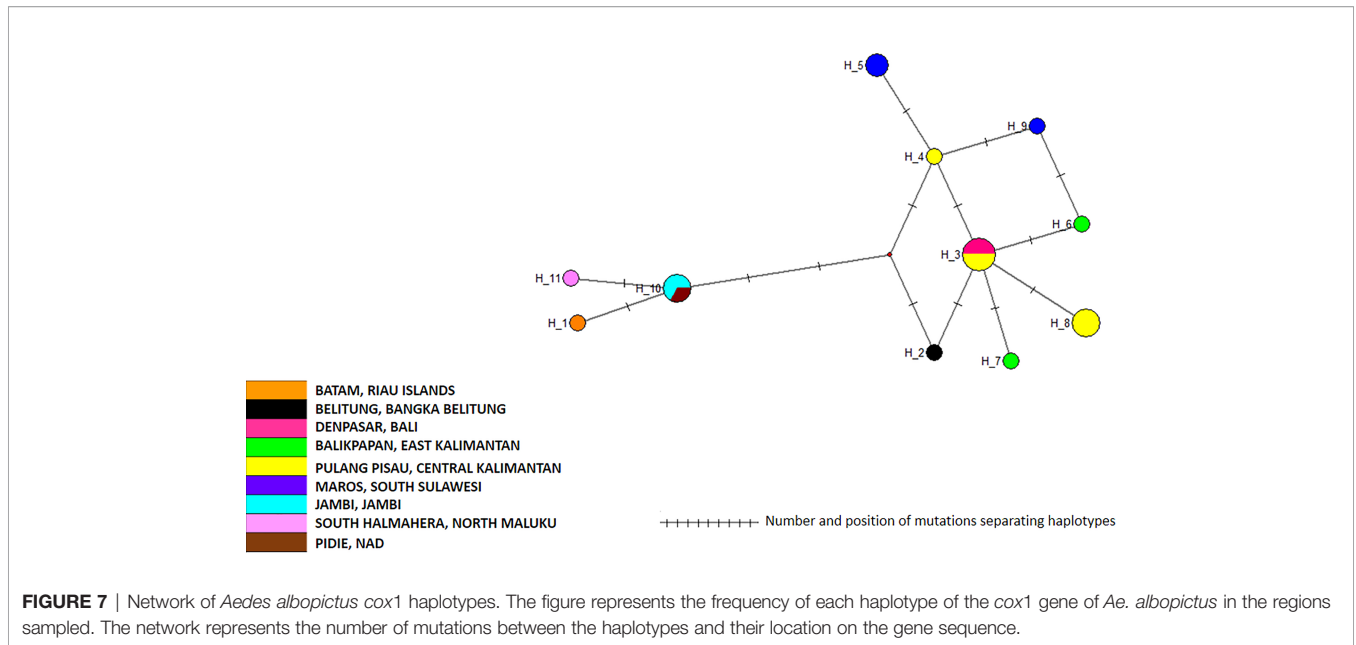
H_5

H_9

H_4

H_6

H_3

H_11

H_10

H_1

H_8

H_2

H_7

BATAM, RIAU ISLANDS
BELITUNG, BANGKA BELITUNG
DENPASAR, BALI
BALIKPAPAN, EAST KALIMANTAN
PULANG PISAU, CENTRAL KALIMANTAN
MAROS, SOUTH SULAWESI
JAMBI, JAMBI
SOUTH HALMAHERA, NORTH MALUKU
PIDIE, NAD

Number and position of mutations separating haplotypes

**FIGURE 7** | Network of *Aedes albopictus cox*1 haplotypes. The figure represents the frequency of each haplotype of the *cox*1 gene of *Ae. albopictus* in the regions sampled. The network represents the number of mutations between the haplotypes and their location on the gene sequence.